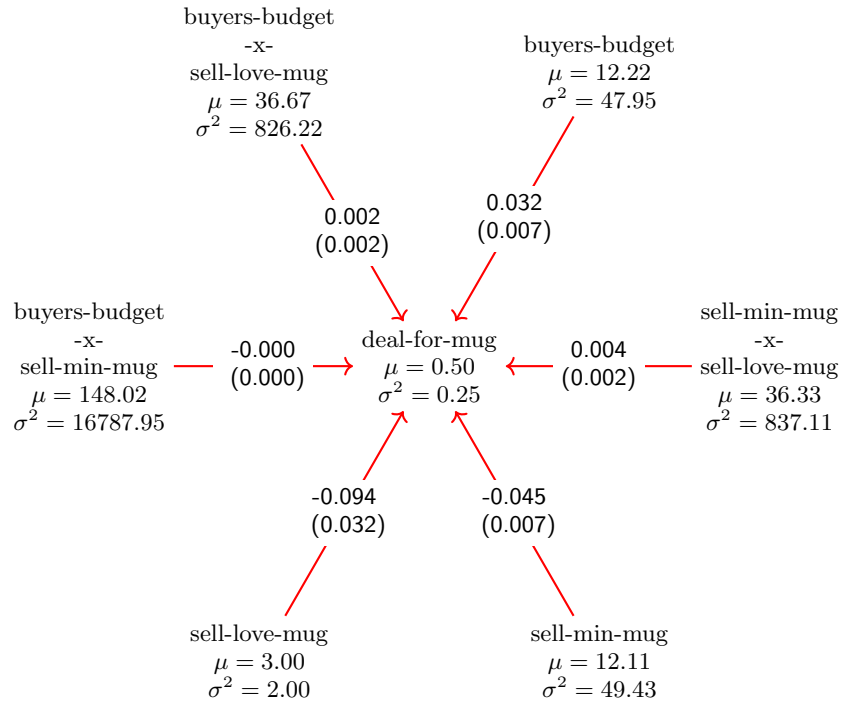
buyers-budget
-x-
sell-love-mug
$\mu = 36.67$
$\sigma^2 = 826.22$

buyers-budget
$\mu = 12.22$
$\sigma^2 = 47.95$

0.002
(0.002)

0.032
(0.007)

buyers-budget
-x-
sell-min-mug
$\mu = 148.02$
$\sigma^2 = 16787.95$

-0.000
(0.000)

deal-for-mug
$\mu = 0.50$
$\sigma^2 = 0.25$

0.004
(0.002)

sell-min-mug
-x-
sell-love-mug
$\mu = 36.33$
$\sigma^2 = 837.11$

-0.094
(0.032)

-0.045
(0.007)

sell-love-mug
$\mu = 3.00$
$\sigma^2 = 2.00$

sell-min-mug
$\mu = 12.11$
$\sigma^2 = 49.43$